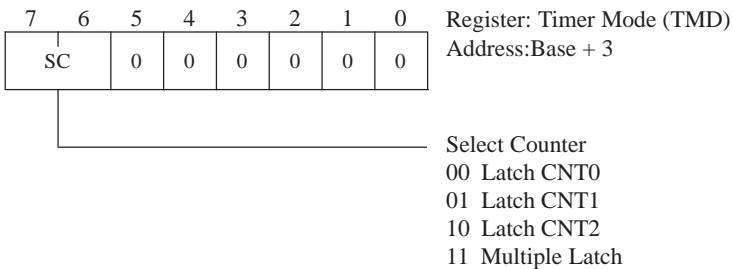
| 7 | 6 | 5 | 4 | 3 | 2 | 1 | 0 |
|---|---|---|---|---|---|---|---|
| SC | | 0 | 0 | 0 | 0 | 0 | 0 |

Register: Timer Mode (TMD)
Address:Base + 3

Select Counter
00 Latch CNT0
01 Latch CNT1
10 Latch CNT2
11 Multiple Latch